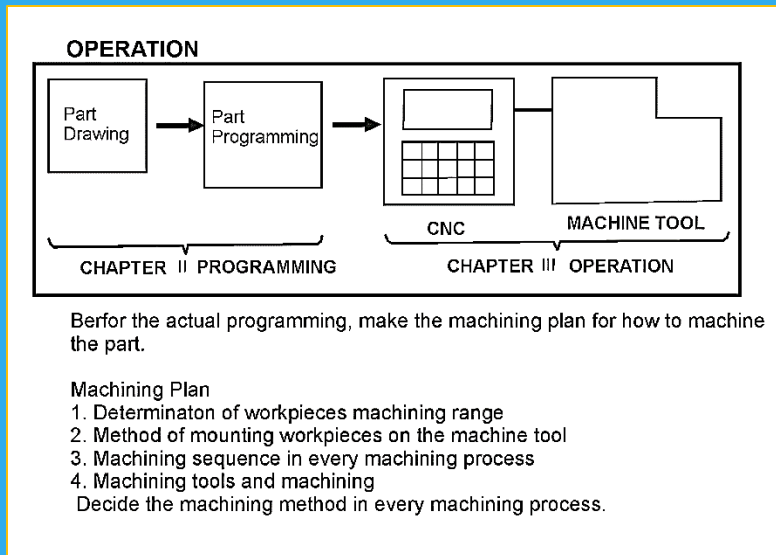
OPERATION

Part Drawing

Part Programming

CNC

MACHINE TOOL

CHAPTER II PROGRAMMING

CHAPTER III OPERATION

Berfor the actual programming, make the machining plan for how to machine the part.

Machining Plan
1. Determinaton of workpieces machining range
2. Method of mounting workpieces on the machine tool
3. Machining sequence in every machining process
4. Machining tools and machining
Decide the machining method in every machining process.